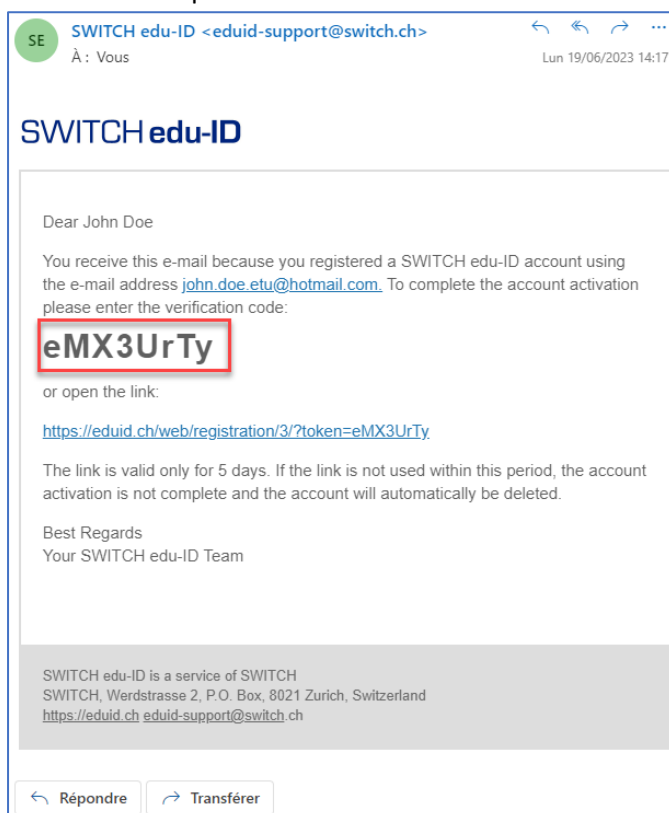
SE SWITCH edu-ID <eduid-support@switch.ch>
À : Vous
Lun 19/06/2023 14:17

SWITCH edu-ID

Dear John Doe

You receive this e-mail because you registered a SWITCH edu-ID account using the e-mail address john.doe.etu@hotmail.com. To complete the account activation please enter the verification code:

eMX3UrTy

or open the link:

https://eduid.ch/web/registration/3/?token=eMX3UrTy

The link is valid only for 5 days. If the link is not used within this period, the account activation is not complete and the account will automatically be deleted.

Best Regards
Your SWITCH edu-ID Team

SWITCH edu-ID is a service of SWITCH
SWITCH, Werdstrasse 2, P.O. Box, 8021 Zurich, Switzerland
https://eduid.ch eduid-support@switch.ch

Répondre Transférer